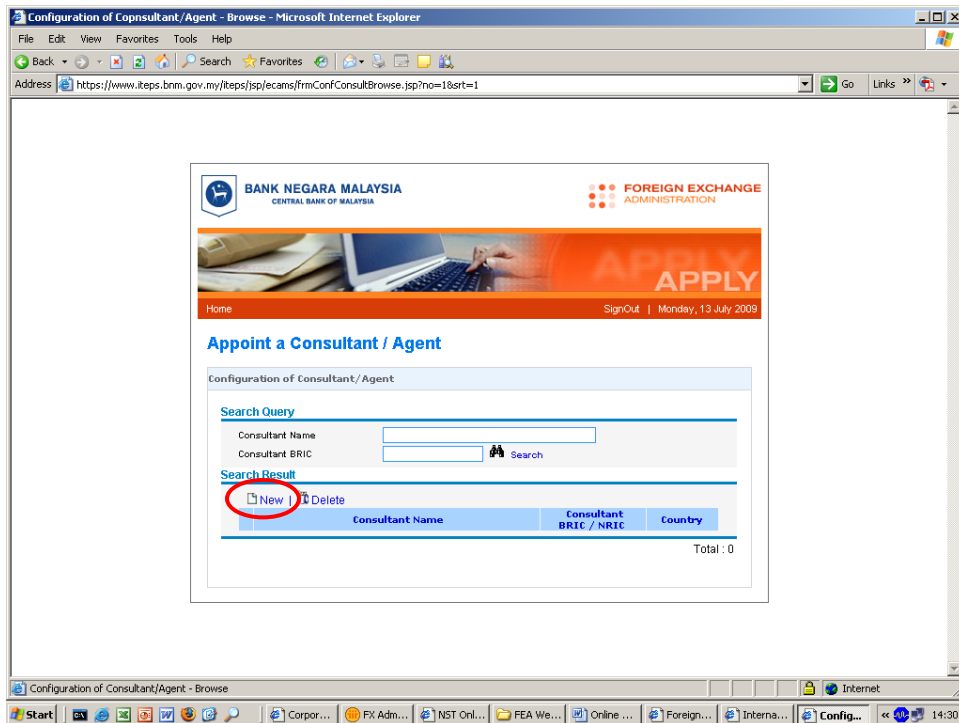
Configuration of Copnsultant/Agent - Browse - Microsoft Internet Explorer

File Edit View Favorites Tools Help

Back Search Favorites

Address https://www.iteps.bnm.gov.my/iteps/jsp/ecams/frmConfConsultBrowse.jsp?no=1&srt=1

Go Links

BANK NEGARA MALAYSIA
CENTRAL BANK OF MALAYSIA

FOREIGN EXCHANGE
ADMINISTRATION

APPLY

Home

SignOut | Monday, 13 July 2009

Appoint a Consultant / Agent

Configuration of Consultant/Agent

Search Query

Consultant Name

Consultant BRIC

Search

Search Result

New | Delete

| Consultant Name | Consultant BRIC / NRIC | Country |
|---|---|---|

Total : 0

Configuration of Consultant/Agent - Browse

Internet

Start Corpor... FX Adm... NST Onl... FEA We... Online ... Foreign... Interna... Config... 14:30